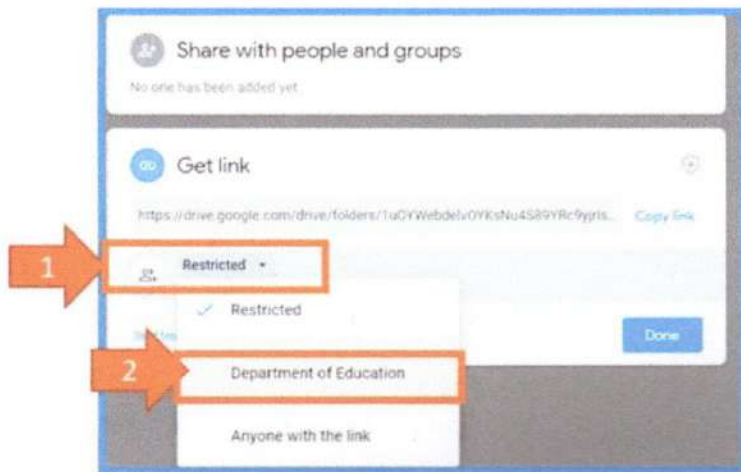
Share with people and groups

No one has been added yet

Get link

https://drive.google.com/drive/folders/1uOYWebdelvOYKsNu4S89YRc9yris...

Copy link

1

Restricted

Restricted

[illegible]

Done

2

Department of Education

Anyone with the link